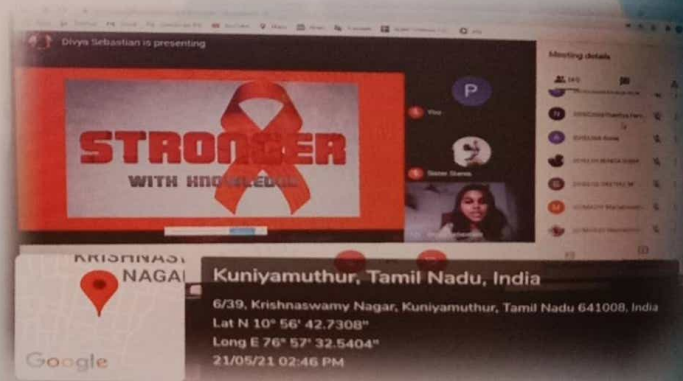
Divya Sebastian is presenting

STRONGER
WITH KNOWLEDGE

Meeting details

P

KRISHNAS
NAGAI

Kuniyamuthur, Tamil Nadu, India

6/39, Krishnaswamy Nagar, Kuniyamuthur, Tamil Nadu 641008, India
Lat N 10° 56' 42.7308"
Long E 76° 57' 32.5404"
21/05/21 02:46 PM

Google